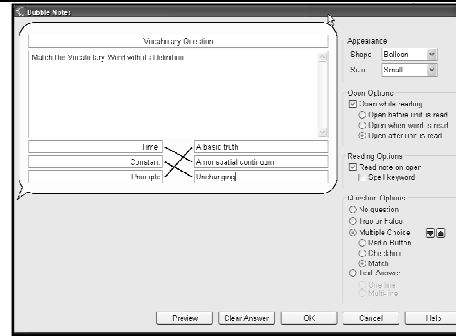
Bubble Notes

Vocabulary Question

Match the Vocabulary Word with it's Definition

| | |
|---|---|
| Time | A basic truth |
| Constant | A non spatial continuum |
| Principle | Unchanging |

Appearance
Shape Balloon
Size Small

Open Options
Open while reading
Open before text is read
Open when word is read
Open after text is read

Reading Options
Read note on open
Spell keyword

Question Options
No question
True or False
Multiple Choice
Radio Button
Checkbox
Match
Text Answer
One line
Multi line

Preview Clear Answer OK Cancel Help